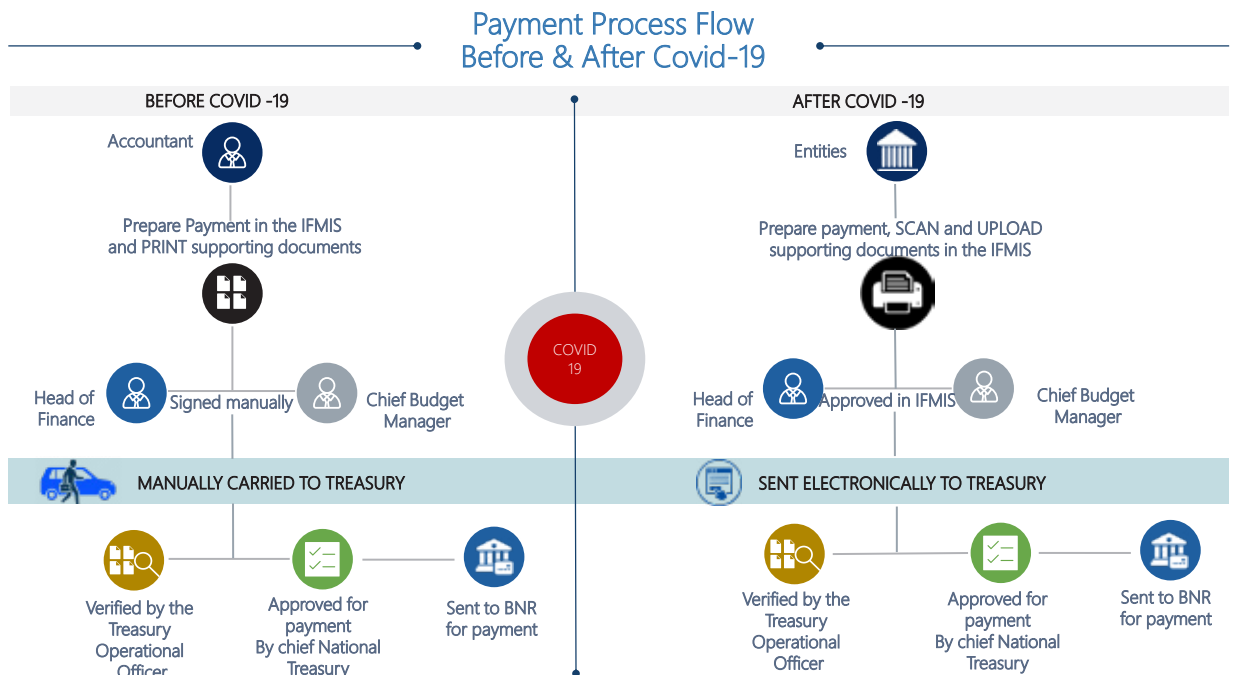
Payment Process Flow
Before & After Covid-19

BEFORE COVID -19

Accountant

Prepare Payment in the IFMIS and PRINT supporting documents

Head of Finance

Signed manually

Chief Budget Manager

MANUALLY CARRIED TO TREASURY

Verified by the Treasury Operational Officer

Approved for payment By chief National Treasury

Sent to BNR for payment

COVID 19

AFTER COVID -19

Entities

Prepare payment, SCAN and UPLOAD supporting documents in the IFMIS

Head of Finance

Approved in IFMIS

Chief Budget Manager

SENT ELECTRONICALLY TO TREASURY

Verified by the Treasury Operational Officer

Approved for payment By chief National Treasury

Sent to BNR for payment